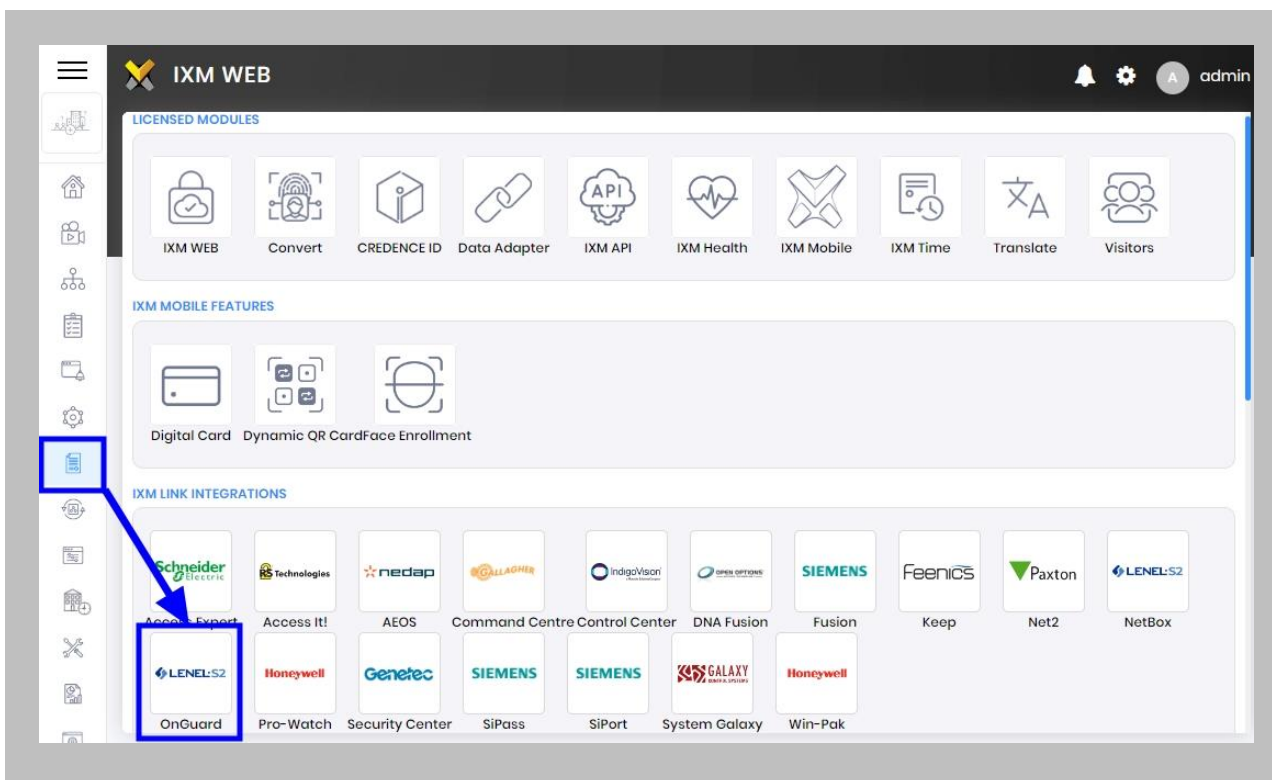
IXM WEB

A admin

LICENSED MODULES

IXM WEB Convert CREDENCE ID Data Adapter IXM API IXM Health IXM Mobile IXM Time Translate Visitors

API

IXM MOBILE FEATURES

Digital Card Dynamic QR CardFace Enrollment

IXM LINK INTEGRATIONS

Schneider Electric RS Technologies nedap GALLAGHER IndigoVision OPEN OPTIONS SIEMENS Feenics Paxton LENEL:S2

Access Expert Access It! AEOS Command Centre Control Center DNA Fusion Fusion Keep Net2 NetBox

LENEL:S2 Honeywell Genetec SIEMENS SIEMENS GALAXY Honeywell

OnGuard Pro-Watch Security Center SiPass SiPort System Galaxy Win-Pak